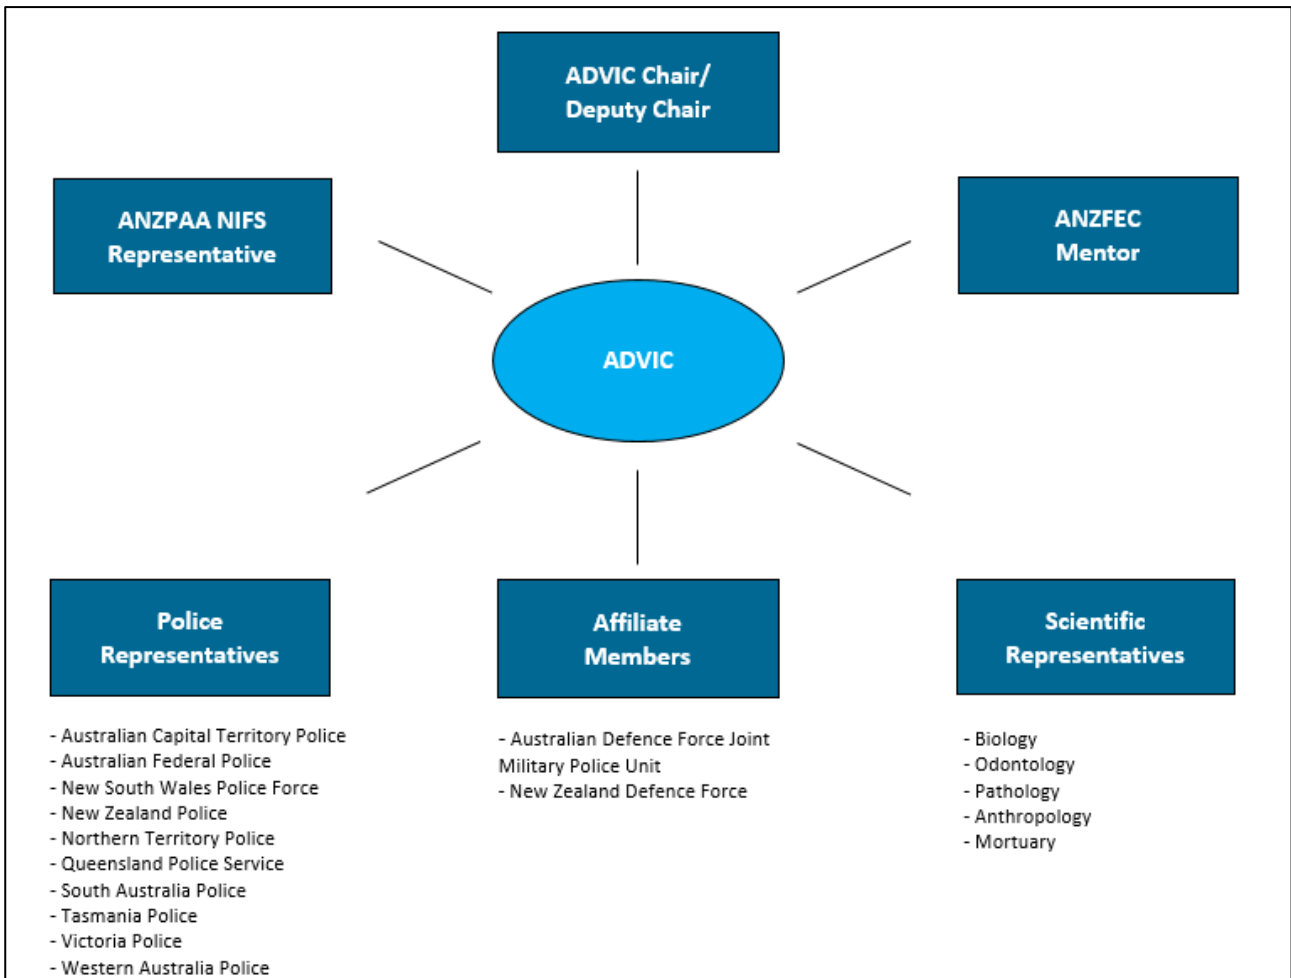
ADVIC Chair/ Deputy Chair

ANZPAA NIFS Representative

ANZFEC Mentor

ADVIC

Police Representatives

Affiliate Members

Scientific Representatives

- Australian Capital Territory Police
- Australian Federal Police
- New South Wales Police Force
- New Zealand Police
- Northern Territory Police
- Queensland Police Service
- South Australia Police
- Tasmania Police
- Victoria Police
- Western Australia Police

- Australian Defence Force Joint Military Police Unit
- New Zealand Defence Force

- Biology
- Odontology
- Pathology
- Anthropology
- Mortuary